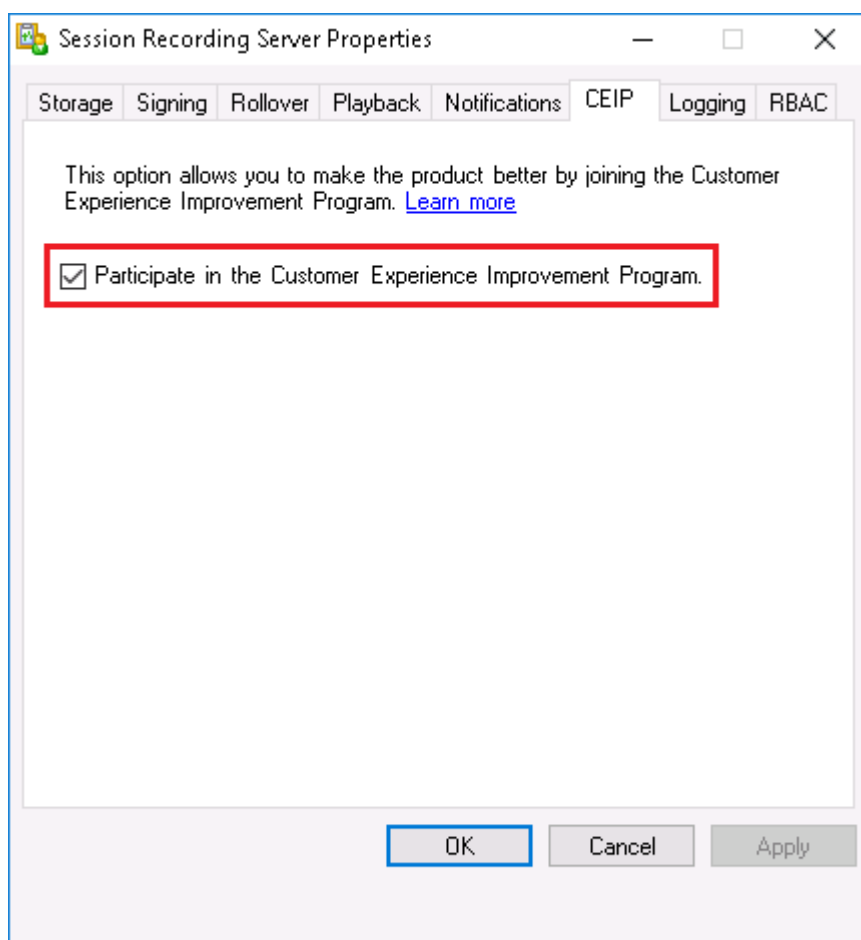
Session Recording Server Properties

Storage Signing Rollover Playback Notifications CEIP Logging RBAC

This option allows you to make the product better by joining the Customer Experience Improvement Program. Learn more

☑ Participate in the Customer Experience Improvement Program.

OK Cancel Apply